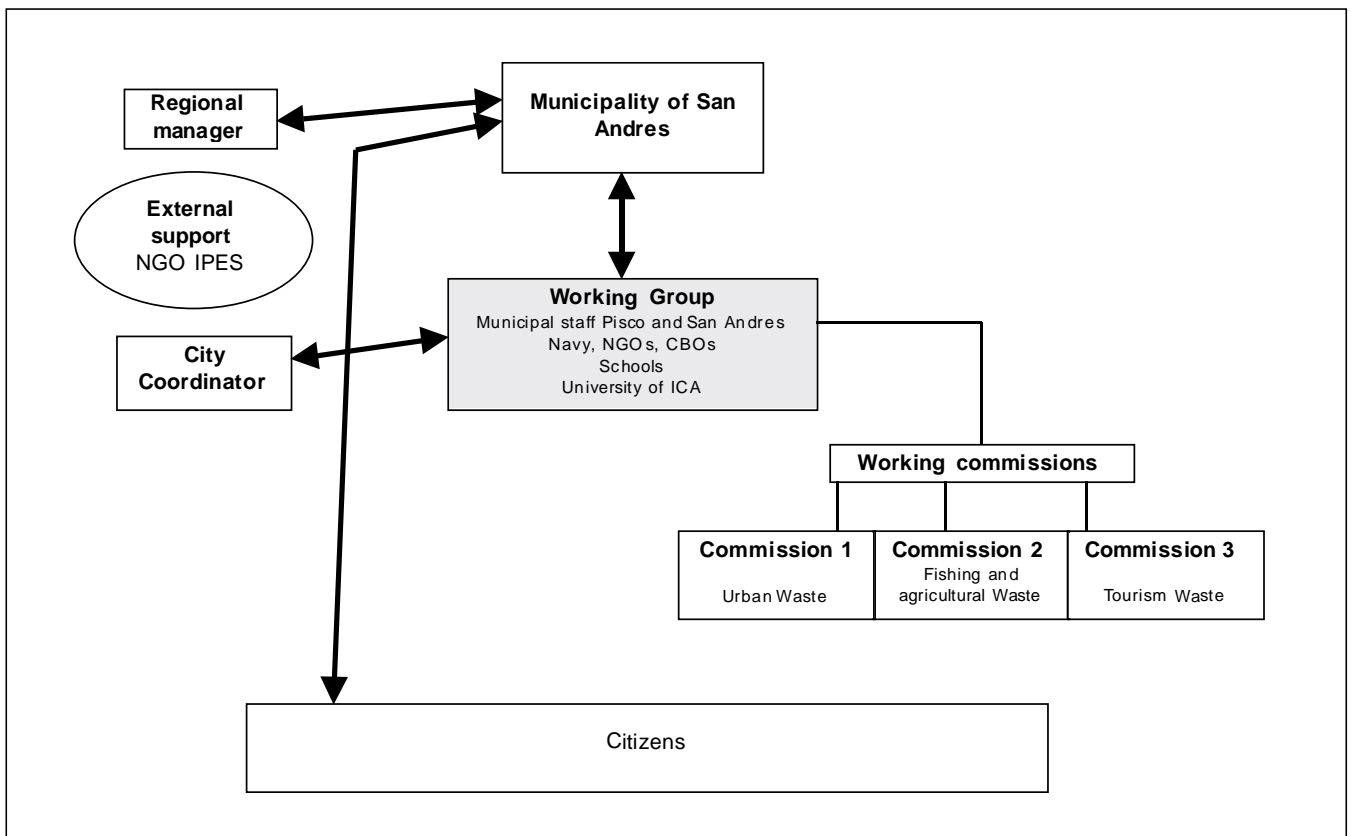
Regional manager

Municipality of San Andres

External support
NGO IPES

City Coordinator

Working Group
Municipal staff Pisco and San Andres
Navy, NGOs, CBOs
Schools
University of ICA

Working commissions

Commission 1
Urban Waste

Commission 2
Fishing and agricultural Waste

Commission 3
Tourism Waste

Citizens